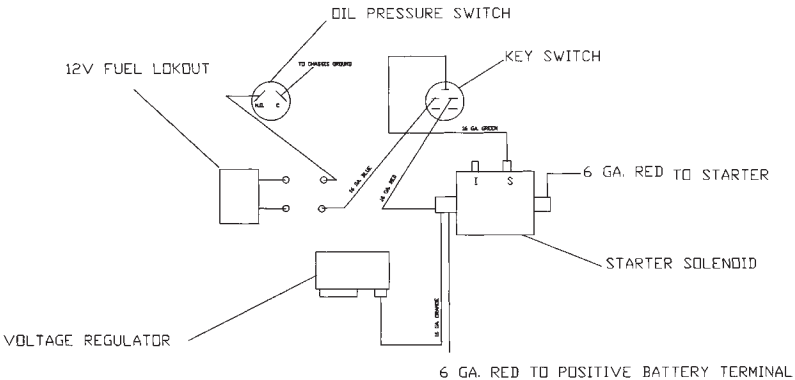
OIL PRESSURE SWITCH

12V FUEL LOKOUT

TO CHASSIS GROUND

N.O. C

KEY SWITCH

16 GA. GREEN

16 GA. BLUE

16 GA. RED

I S

6 GA. RED TO STARTER

STARTER SOLENOID

16 GA. ORANGE

VOLTAGE REGULATOR

6 GA. RED TO POSITIVE BATTERY TERMINAL